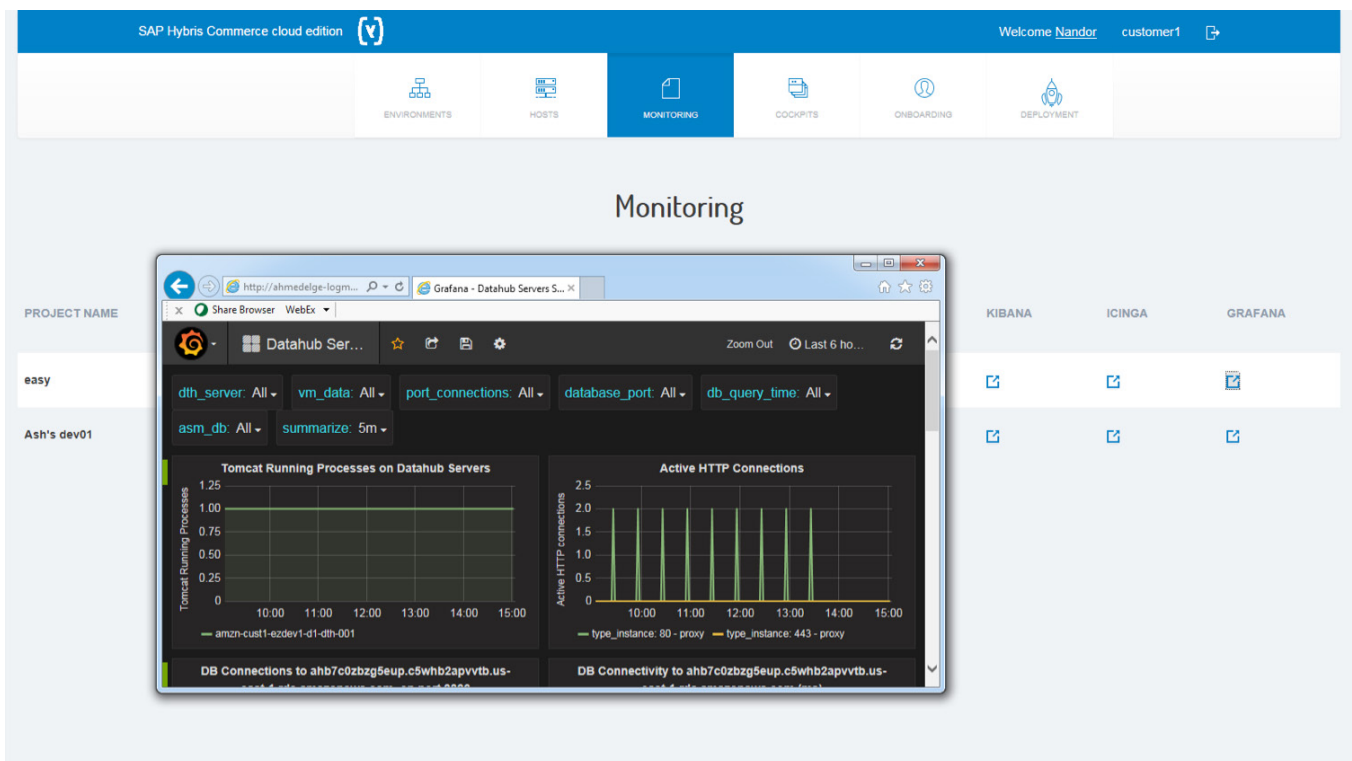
SAP Hybris Commerce cloud edition

Welcome Nandor customer1

ENVIRONMENTS HOSTS MONITORING COCKPITS ONBOARDING DEPLOYMENT

Monitoring

PROJECT NAME

easy

Ash's dev01

KIBANA ICINGA GRAFANA

http://ahmedelge-logm...

Grafana - Datahub Servers S...

Share Browser WebEx

Datahub Ser...

Zoom Out Last 6 ho...

dth_server: All
vm_data: All
port_connections: All
database_port: All
db_query_time: All
asm_db: All
summarize: 5m

Tomcat Running Processes on Datahub Servers

Tomcat Running Processes

| 1.25 |
|---|
| 1.00 |
| 0.75 |
| 0.50 |
| 0.25 |
| 0 |

10:00 11:00 12:00 13:00 14:00 15:00

amzn-cust1-ezdev1-d1-dth-001

Active HTTP Connections

Active HTTP connections

2.5 2.0 1.5 1.0 0.5 0

10:00 11:00 12:00 13:00 14:00 15:00

type_instance: 80 - proxy type_instance: 443 - proxy

DB Connections to ahb7c0zbzg5eup.c5whb2apvvtb.us-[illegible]

DB Connectivity to ahb7c0zbzg5eup.c5whb2apvvtb.us-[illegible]